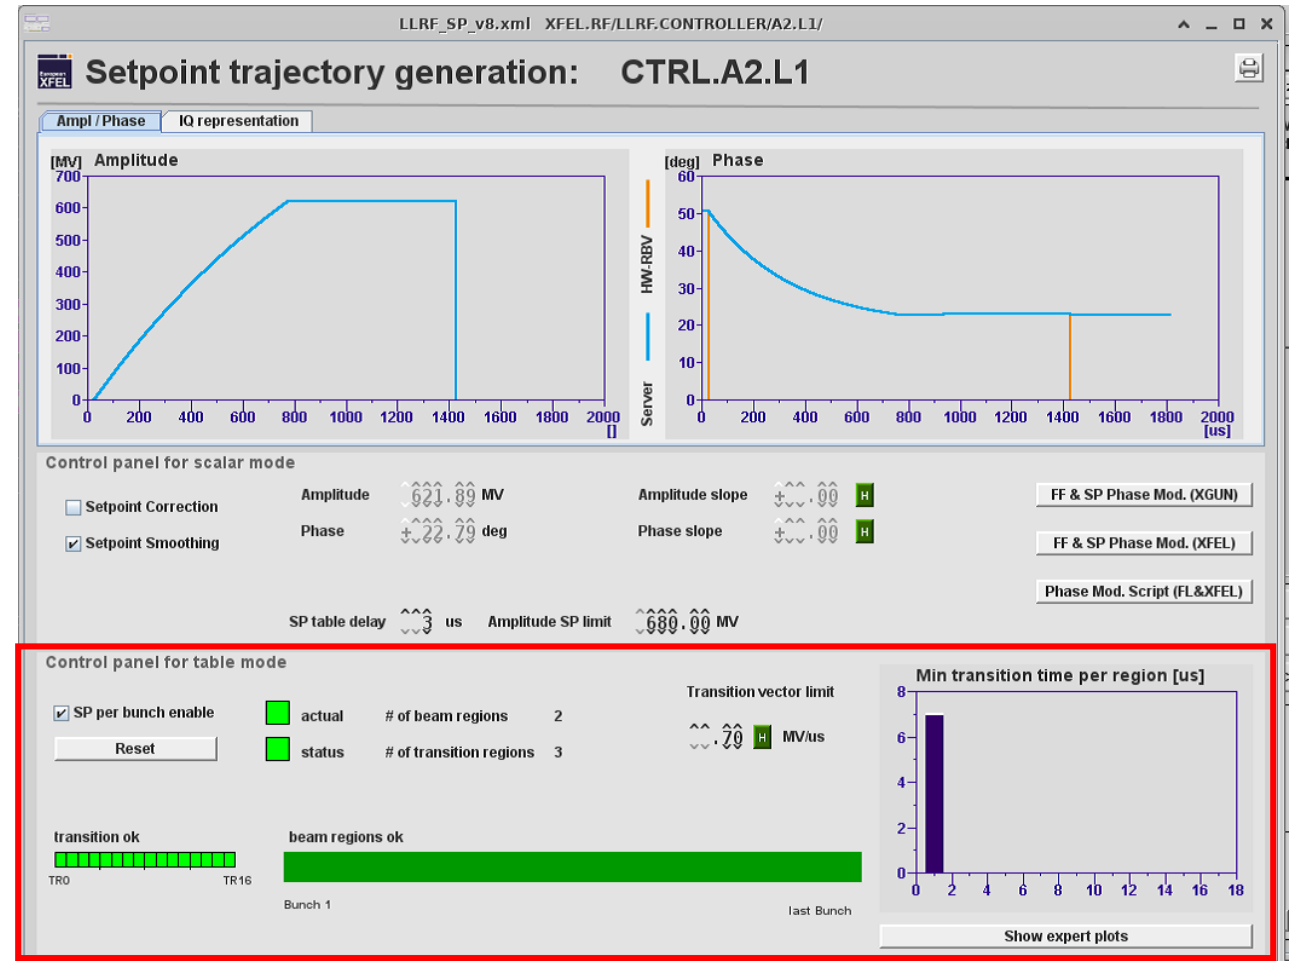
LLRF_SP_v8.xml XFEL.RF/LLRF.CONTROLLER/A2.L1/

Setpoint trajectory generation: CTRL.A2.L1

Ampl / Phase
IQ representation

[MV] Amplitude
700
600
500
400
300
200
100
0
0 200 400 600 800 1000 1200 1400 1600 1800 2000
[]

HW-RBV
Server

[deg] Phase
60
50
40
30
20
10
0
0 200 400 600 800 1000 1200 1400 1600 1800 2000
[us]

Control panel for scalar mode

Setpoint Correction
Setpoint Smoothing

Amplitude 621.89 MV
Phase +22.79 deg

Amplitude slope +.00 H
Phase slope +.00 H

FF & SP Phase Mod. (XGUN)
FF & SP Phase Mod. (XFEL)
Phase Mod. Script (FL&XFEL)

SP table delay 3 us Amplitude SP limit 680.00 MV

Control panel for table mode

SP per bunch enable
Reset

actual
status

# of beam regions 2
# of transition regions 3

Transition vector limit
.70 H MV/us

transition ok
TR0 TR16

beam regions ok
Bunch 1 last Bunch

Min transition time per region [us]
8
6
4
2
0
0 2 4 6 8 10 12 14 16 18

Show expert plots